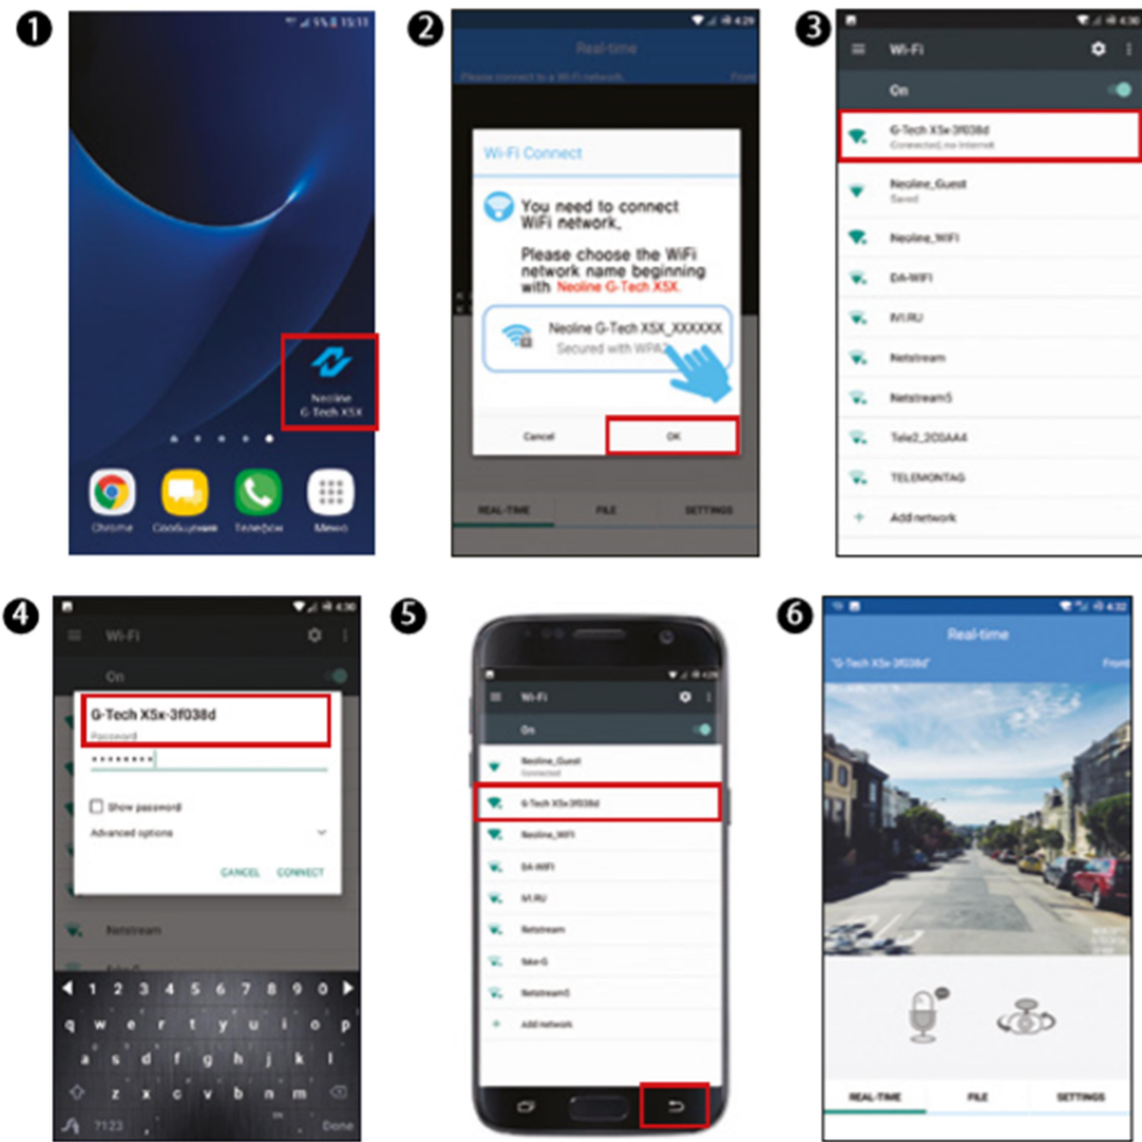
❶

Neoline G-Tech X5X

Chrome Сообщения Телефон Меню

❷

Real-time

Please connect to a Wi-Fi network. Front

Wi-Fi Connect

You need to connect WiFi network.

Please choose the WiFi network name beginning with Neoline G-Tech X5X.

Neoline G-Tech X5X_XXXXXX
Secured with WPA2

Cancel OK

REAL-TIME FILE SETTINGS

❸

Wi-Fi

On

G-Tech X5x-3f038d
Connected, no Internet

Neoline_Guest
Saved

Neoline_WIFI

DA-WIFI

M.RU

Netstream

Netstream5

Tele2_200AA4

TELEMONTAG

Add network

❹

Wi-Fi

On

G-Tech X5x-3f038d
Password
••••••••

Show password

Advanced options

CANCEL CONNECT

Netstream

1 2 3 4 5 6 7 8 9 0
q w e r t y u i o p
a s d f g h j k l
z x c v b n m
7123 Done

❺

Wi-Fi

On

Neoline_Guest
Connected

G-Tech X5x-3f038d

Neoline_WIFI

DA-WIFI

M.RU

Netstream

Tele-G

Netstream5

Add network

❻

Real-time

"G-Tech X5x-3f038d" Front

REAL-TIME FILE SETTINGS